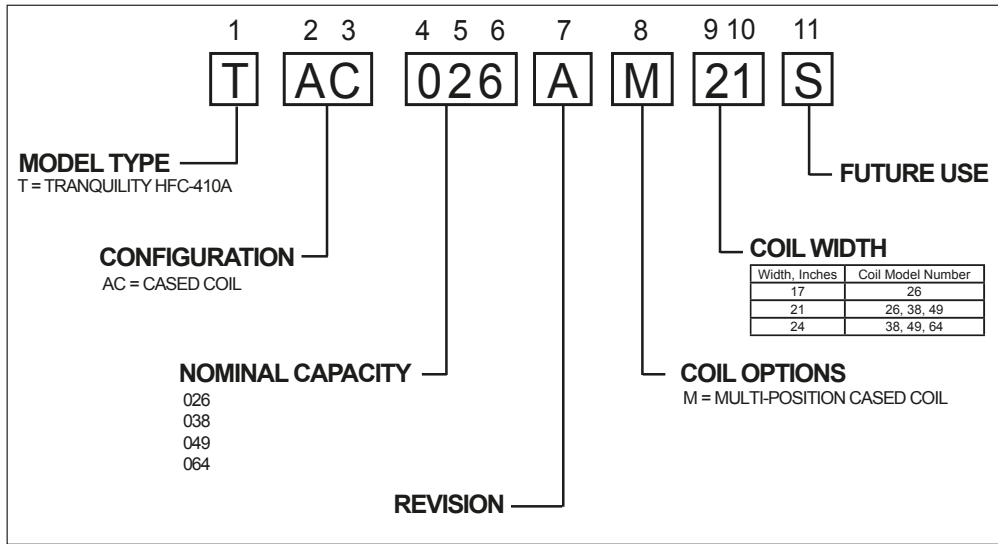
1 2 3 4 5 6 7 8 9 10 11

T AC 026 A M 21 S

MODEL TYPE
T = TRANQUILITY HFC-410A

CONFIGURATION
AC = CASED COIL

NOMINAL CAPACITY
026
038
049
064

REVISION

FUTURE USE

COIL WIDTH

| Width, Inches | Coil Model Number |
|---|---|
| 17 | 26 |
| 21 | 26, 38, 49 |
| 24 | 38, 49, 64 |

COIL OPTIONS
M = MULTI-POSITION CASED COIL